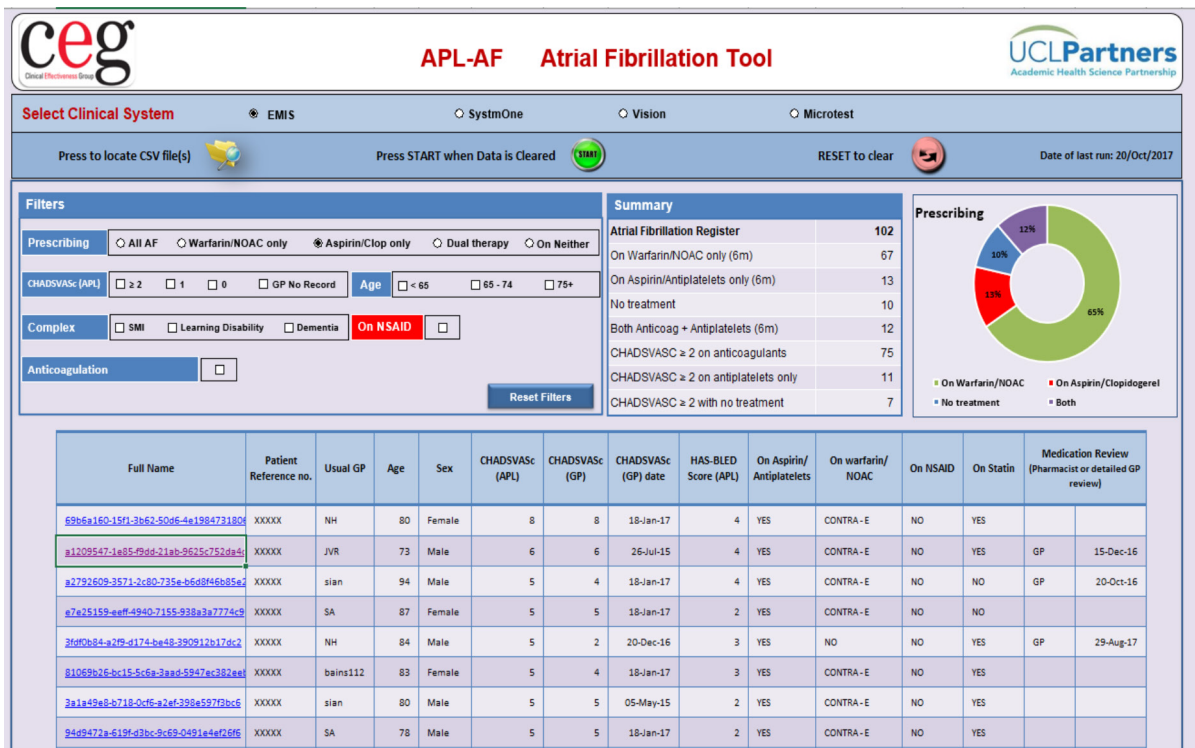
ceg
Clinical Effectiveness Group

APL-AF Atrial Fibrillation Tool

UCLPartners
Academic Health Science Partnership

Select Clinical System
EMIS
SystmOne
Vision
Microtest

Press to locate CSV file(s)
Press START when Data is Cleared
START
RESET to clear
Date of last run: 20/Oct/2017

Filters
Prescribing
All AF
Warfarin/NOAC only
Aspirin/Clop only
Dual therapy
On Neither
CHADSVASc (APL)
≥ 2
1
0
GP No Record
Age
< 65
65 - 74
75+
Complex
SMI
Learning Disability
Dementia
On NSAID
Anticoagulation
Reset Filters

Summary
| Atrial Fibrillation Register | 102 |
|---|---|
| On Warfarin/NOAC only (6m) | 67 |
| On Aspirin/Antiplatelets only (6m) | 13 |
| No treatment | 10 |
| Both Anticoag + Antiplatelets (6m) | 12 |
| CHADSVASC ≥ 2 on anticoagulants | 75 |
| CHADSVASC ≥ 2 on antiplatelets only | 11 |
| CHADSVASC ≥ 2 with no treatment | 7 |

Prescribing
12%
10%
13%
65%
On Warfarin/NOAC
On Aspirin/Clopidogerel
No treatment
Both

| Full Name | Patient Reference no. | Usual GP | Age | Sex | CHADSVASc (APL) | CHADSVASc (GP) | CHADSVASc (GP) date | HAS-BLED Score (APL) | On Aspirin/ Antiplatelets | On warfarin/ NOAC | On NSAID | On Statin | Medication Review (Pharmacist or detailed GP review) | |
|---|---|---|---|---|---|---|---|---|---|---|---|---|---|---|
| 69b6a160-15f1-3b62-50d6-4e198473180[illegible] | XXXXX | NH | 80 | Female | 8 | 8 | 18-Jan-17 | 4 | YES | CONTRA - E | NO | YES | | |
| a1209547-1e85-f9dd-21ab-9625c752da4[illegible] | XXXXX | JVR | 73 | Male | 6 | 6 | 26-Jul-15 | 4 | YES | CONTRA - E | NO | YES | GP | 15-Dec-16 |
| a2792609-3571-2c80-735e-b6d8f46b85e2 | XXXXX | sian | 94 | Male | 5 | 4 | 18-Jan-17 | 4 | YES | CONTRA - E | NO | NO | GP | 20-Oct-16 |
| e7e25159-eeff-4940-7155-938a3a7774c9 | XXXXX | SA | 87 | Female | 5 | 5 | 18-Jan-17 | 2 | YES | CONTRA - E | NO | NO | | |
| 3fdf0b84-a2f9-d174-be48-390912b17dc2 | XXXXX | NH | 84 | Male | 5 | 2 | 20-Dec-16 | 3 | YES | NO | NO | YES | GP | 29-Aug-17 |
| 81069b26-bc15-5c6a-3aad-5947ec382ee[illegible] | XXXXX | bains112 | 83 | Female | 5 | 4 | 18-Jan-17 | 3 | YES | CONTRA - E | NO | YES | | |
| 3a1a49e8-b718-0cf6-a2ef-398e597f3bc6 | XXXXX | sian | 80 | Male | 5 | 5 | 05-May-15 | 2 | YES | CONTRA - E | NO | YES | | |
| 94d9472a-619f-d3bc-9c69-0491e4ef26f6 | XXXXX | SA | 78 | Male | 5 | 5 | 18-Jan-17 | 2 | YES | CONTRA - E | NO | YES | | |